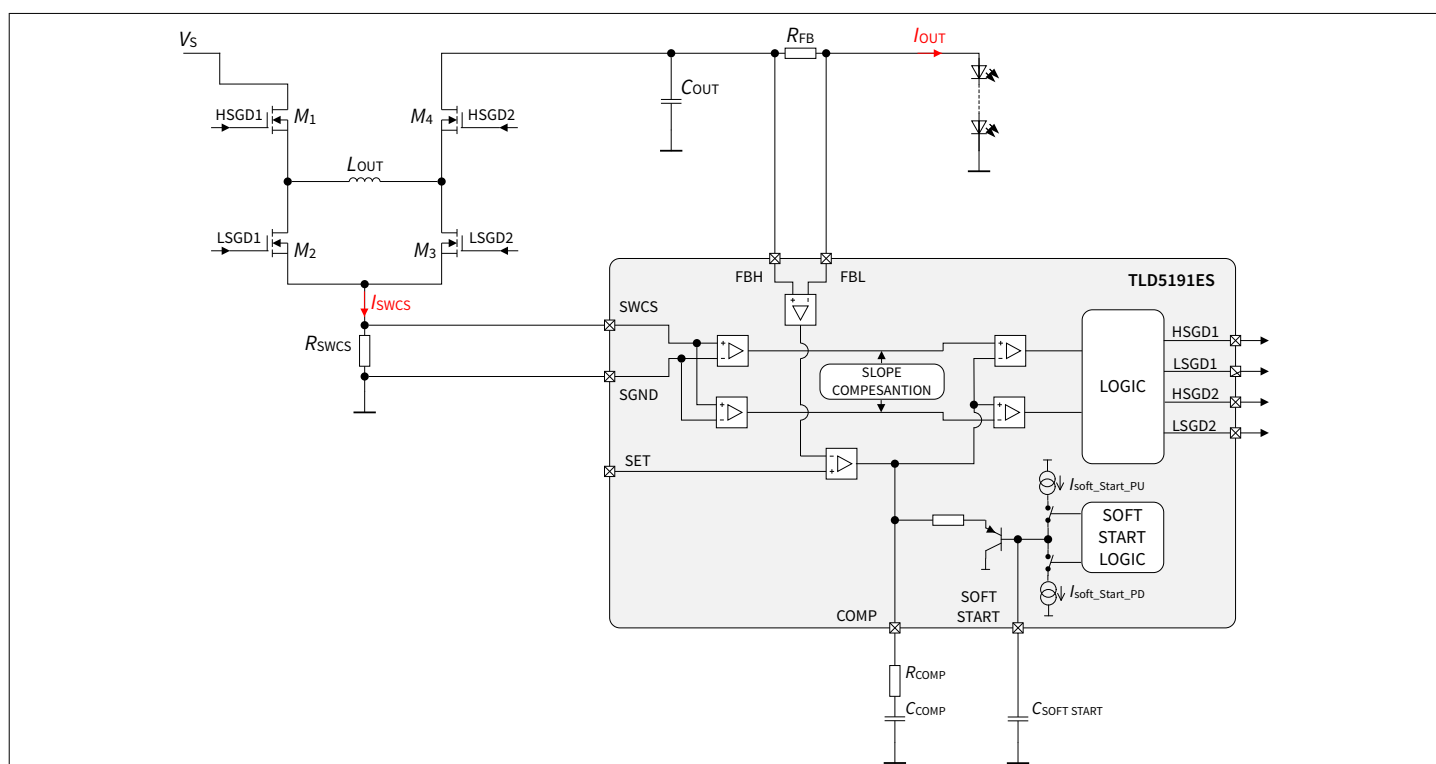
$V_S$

$R_{FB}$

$I_{OUT}$

$C_{OUT}$

HSGD1 $M_1$

$M_4$ HSGD2

$L_{OUT}$

LSGD1 $M_2$

$M_3$ LSGD2

$I_{SWCS}$

$R_{SWCS}$

FBH FBL

TLD5191ES

SWCS

SGND

SLOPE COMPESANTION

LOGIC

HSGD1

LSGD1

HSGD2

LSGD2

SET

$I_{soft\_Start\_PU}$

SOFT START LOGIC

$I_{soft\_Start\_PD}$

SOFT START

COMP

$R_{COMP}$

$C_{COMP}$

$C_{SOFT\ START}$